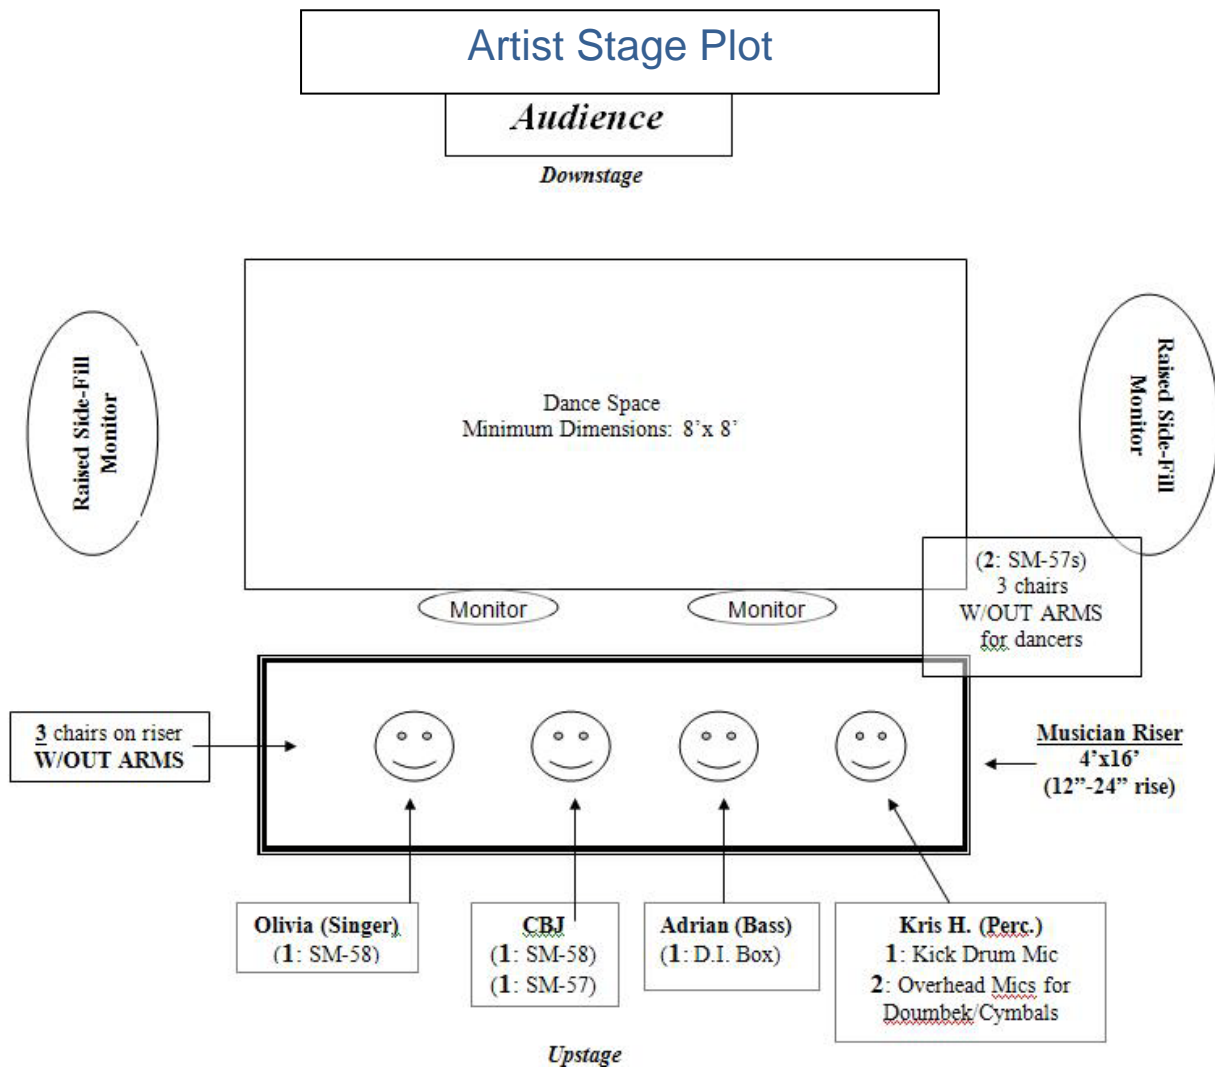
Artist Stage Plot

Audience

Downstage

Raised Side-Fill Monitor

Dance Space
Minimum Dimensions: 8' x 8'

Raised Side-Fill Monitor

(2: SM-57s)
3 chairs
W/OUT ARMS
for dancers

Monitor

Monitor

3 chairs on riser
W/OUT ARMS

Musician Riser
4'x16'
(12"-24" rise)

Olivia (Singer)
(1: SM-58)

CBJ
(1: SM-58)
(1: SM-57)

Adrian (Bass)
(1: D.I. Box)

Kris H. (Perc.)
1: Kick Drum Mic
2: Overhead Mics for Doumbek/Cymbals

Upstage